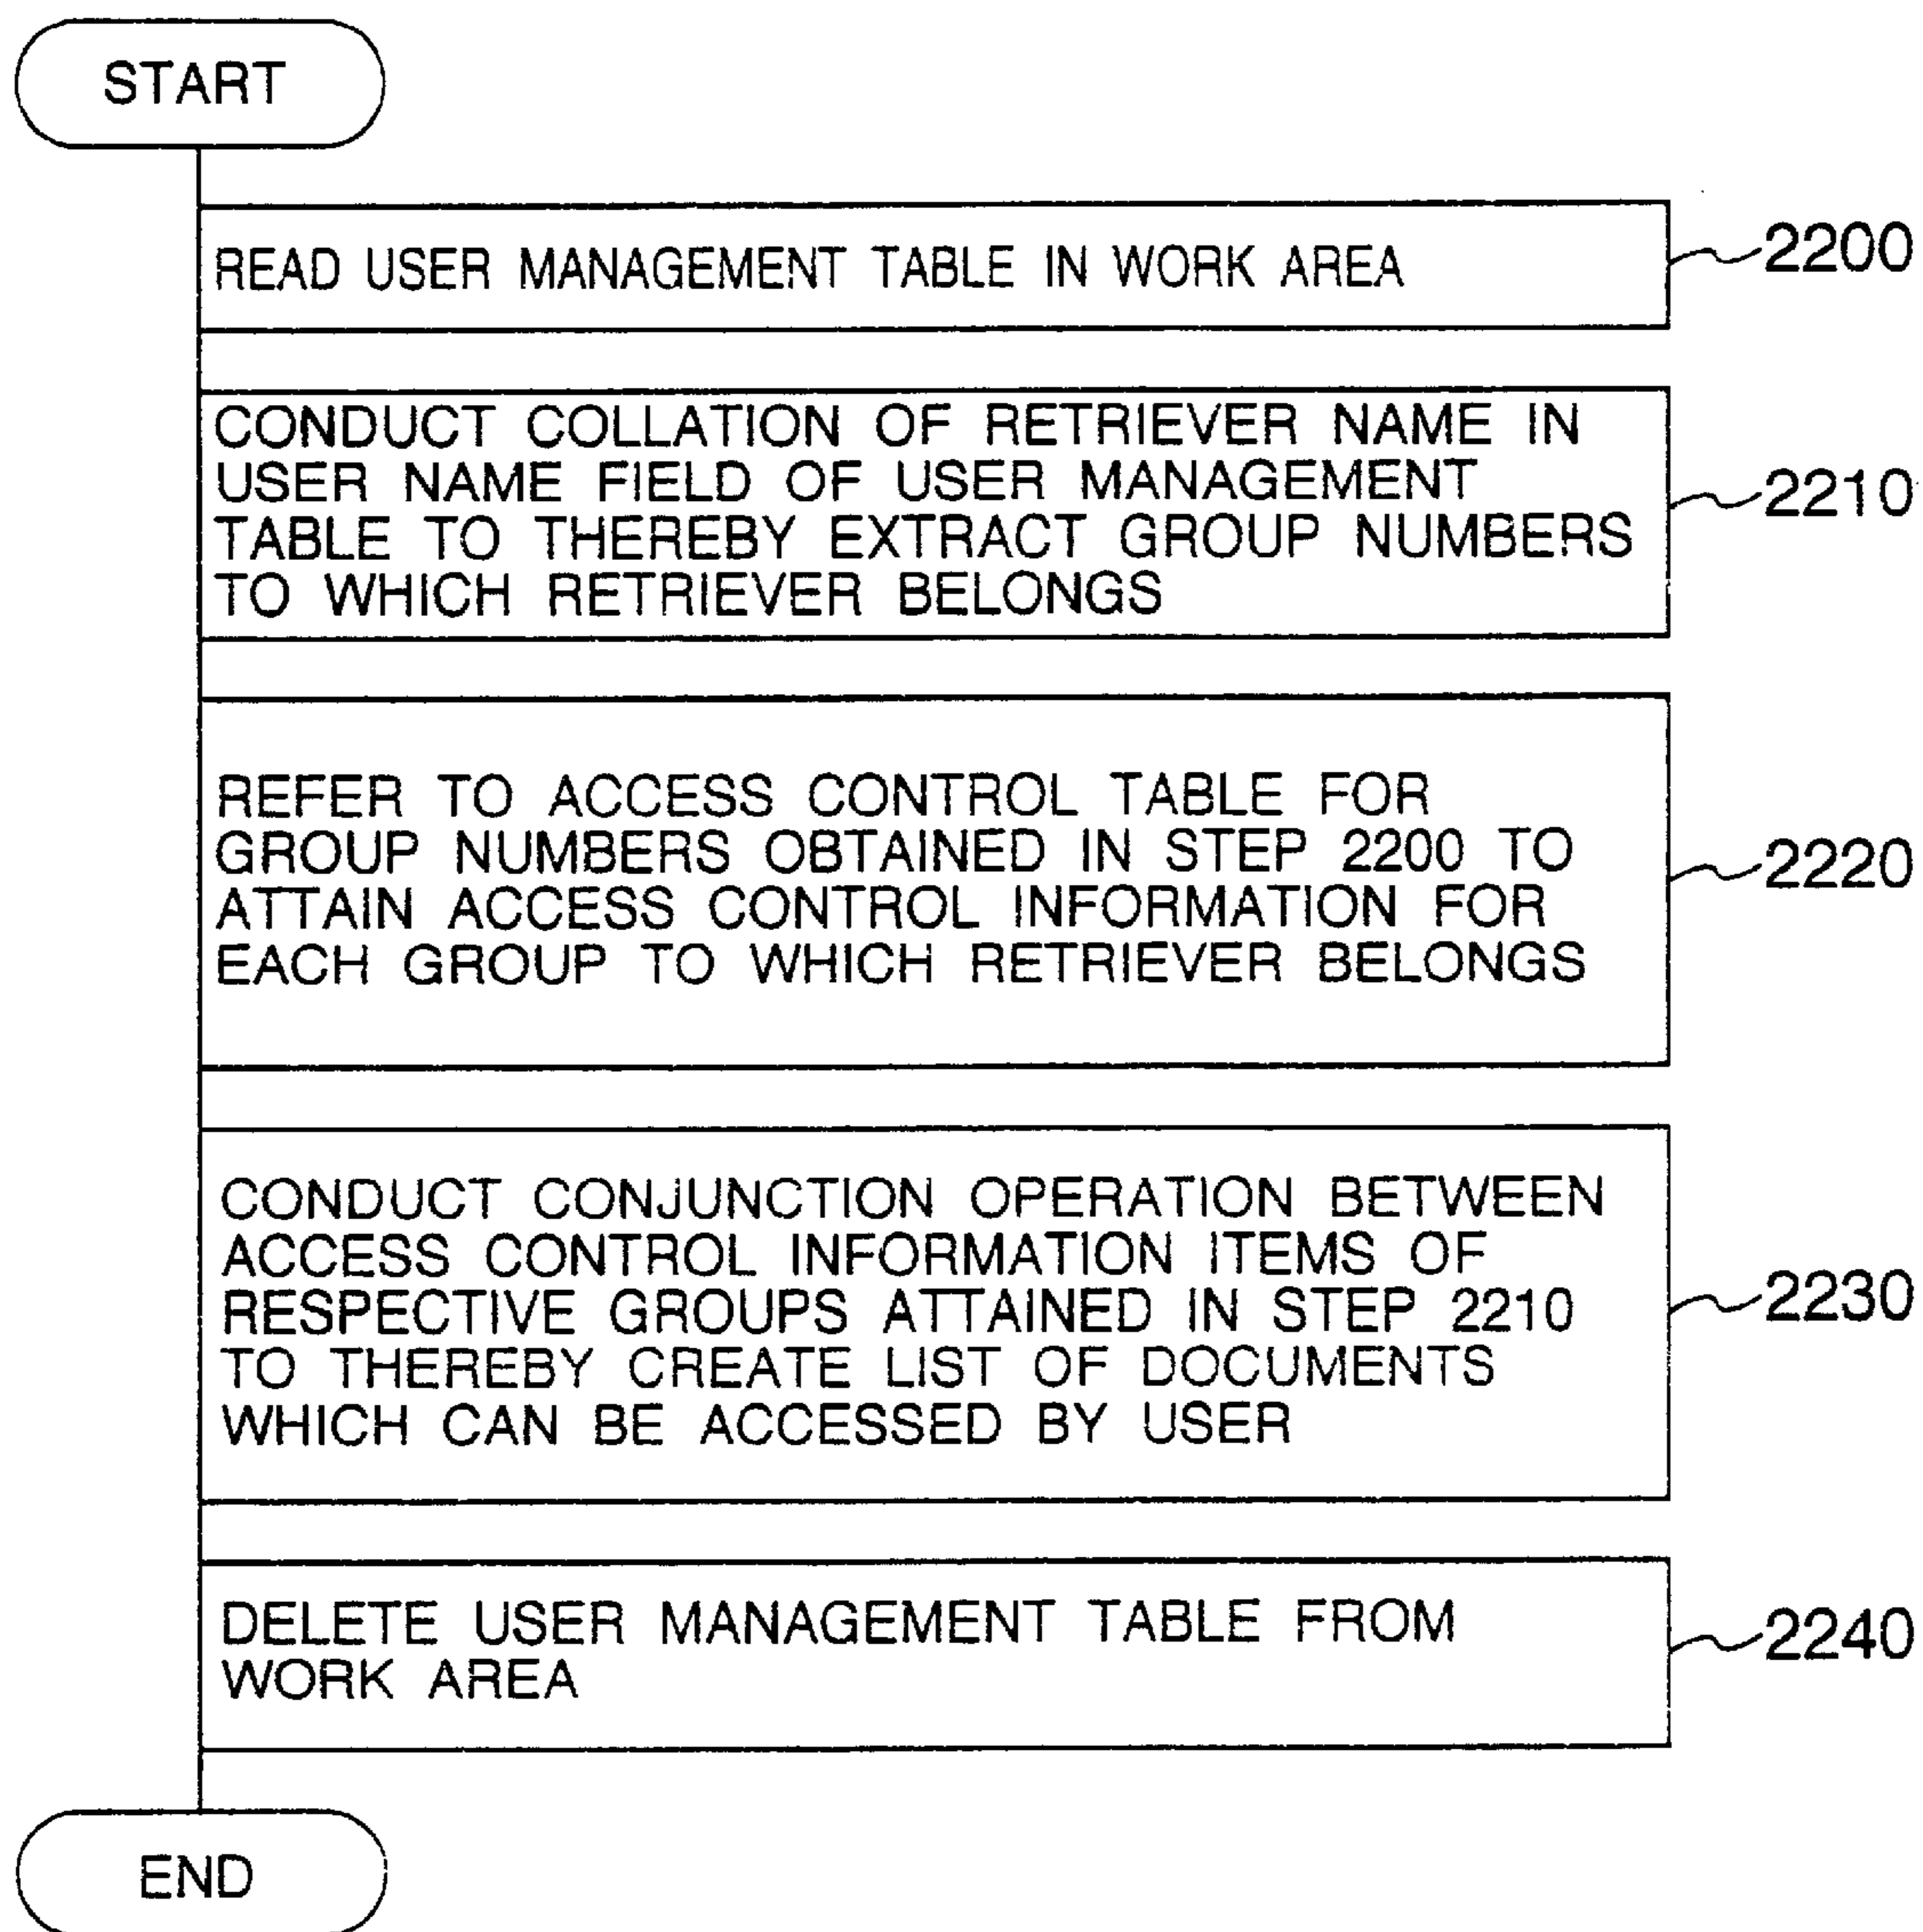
START

READ USER MANAGEMENT TABLE IN WORK AREA

2200

CONDUCT COLLATION OF RETRIEVER NAME IN USER NAME FIELD OF USER MANAGEMENT TABLE TO THEREBY EXTRACT GROUP NUMBERS TO WHICH RETRIEVER BELONGS

2210

REFER TO ACCESS CONTROL TABLE FOR GROUP NUMBERS OBTAINED IN STEP 2200 TO ATTAIN ACCESS CONTROL INFORMATION FOR EACH GROUP TO WHICH RETRIEVER BELONGS

2220

CONDUCT CONJUNCTION OPERATION BETWEEN ACCESS CONTROL INFORMATION ITEMS OF RESPECTIVE GROUPS ATTAINED IN STEP 2210 TO THEREBY CREATE LIST OF DOCUMENTS WHICH CAN BE ACCESSED BY USER

2230

DELETE USER MANAGEMENT TABLE FROM WORK AREA

2240

END